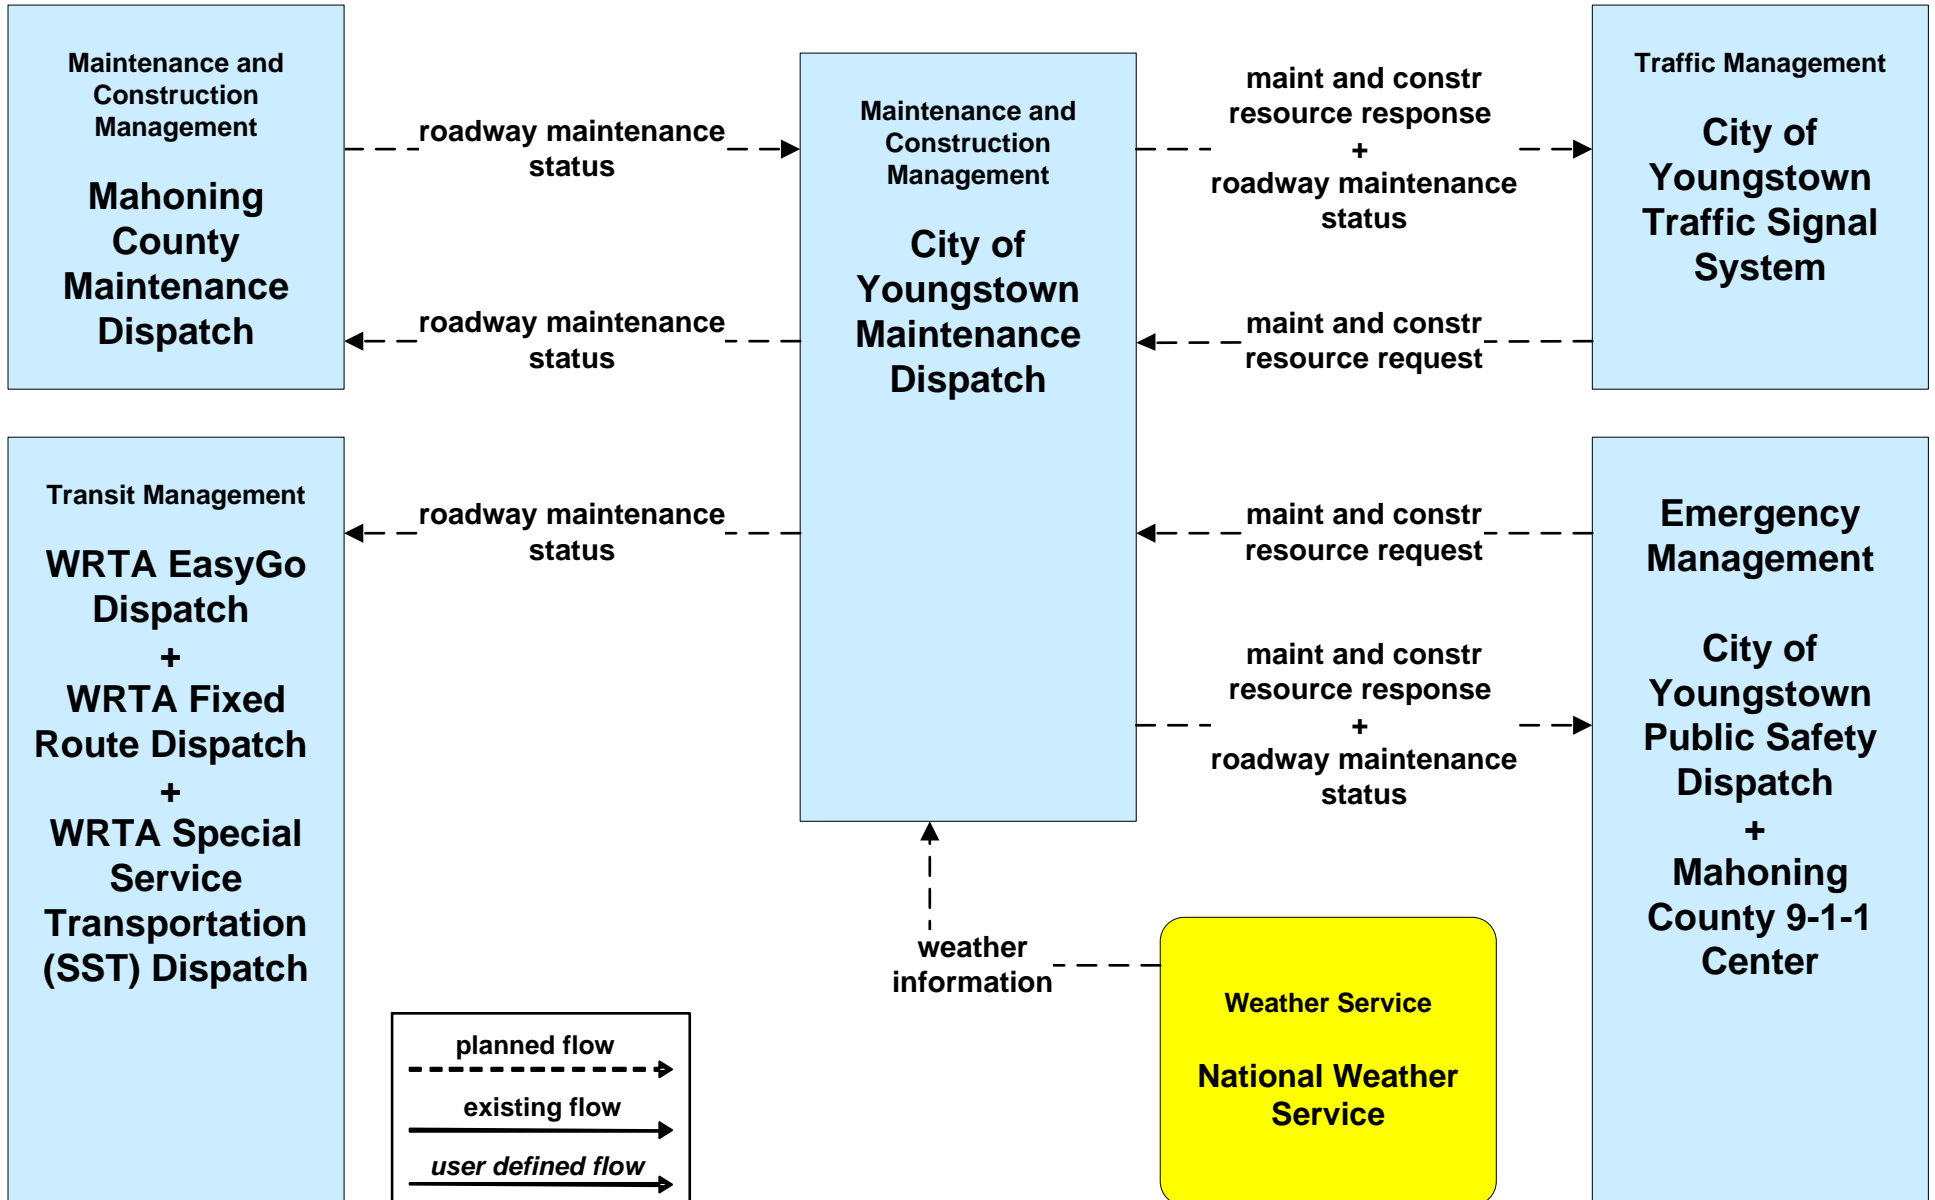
Maintenance and Construction Management

Mahoning County Maintenance Dispatch

roadway maintenance status

Maintenance and Construction Management

City of Youngstown Maintenance Dispatch

maint and constr resource response + roadway maintenance status

Traffic Management

City of Youngstown Traffic Signal System

roadway maintenance status

maint and constr resource request

Transit Management

WRTA EasyGo Dispatch + WRTA Fixed Route Dispatch + WRTA Special Service Transportation (SST) Dispatch

roadway maintenance status

maint and constr resource request

Emergency Management

City of Youngstown Public Safety Dispatch + Mahoning County 9-1-1 Center

maint and constr resource response + roadway maintenance status

weather information

Weather Service

National Weather Service

planned flow

existing flow

user defined flow